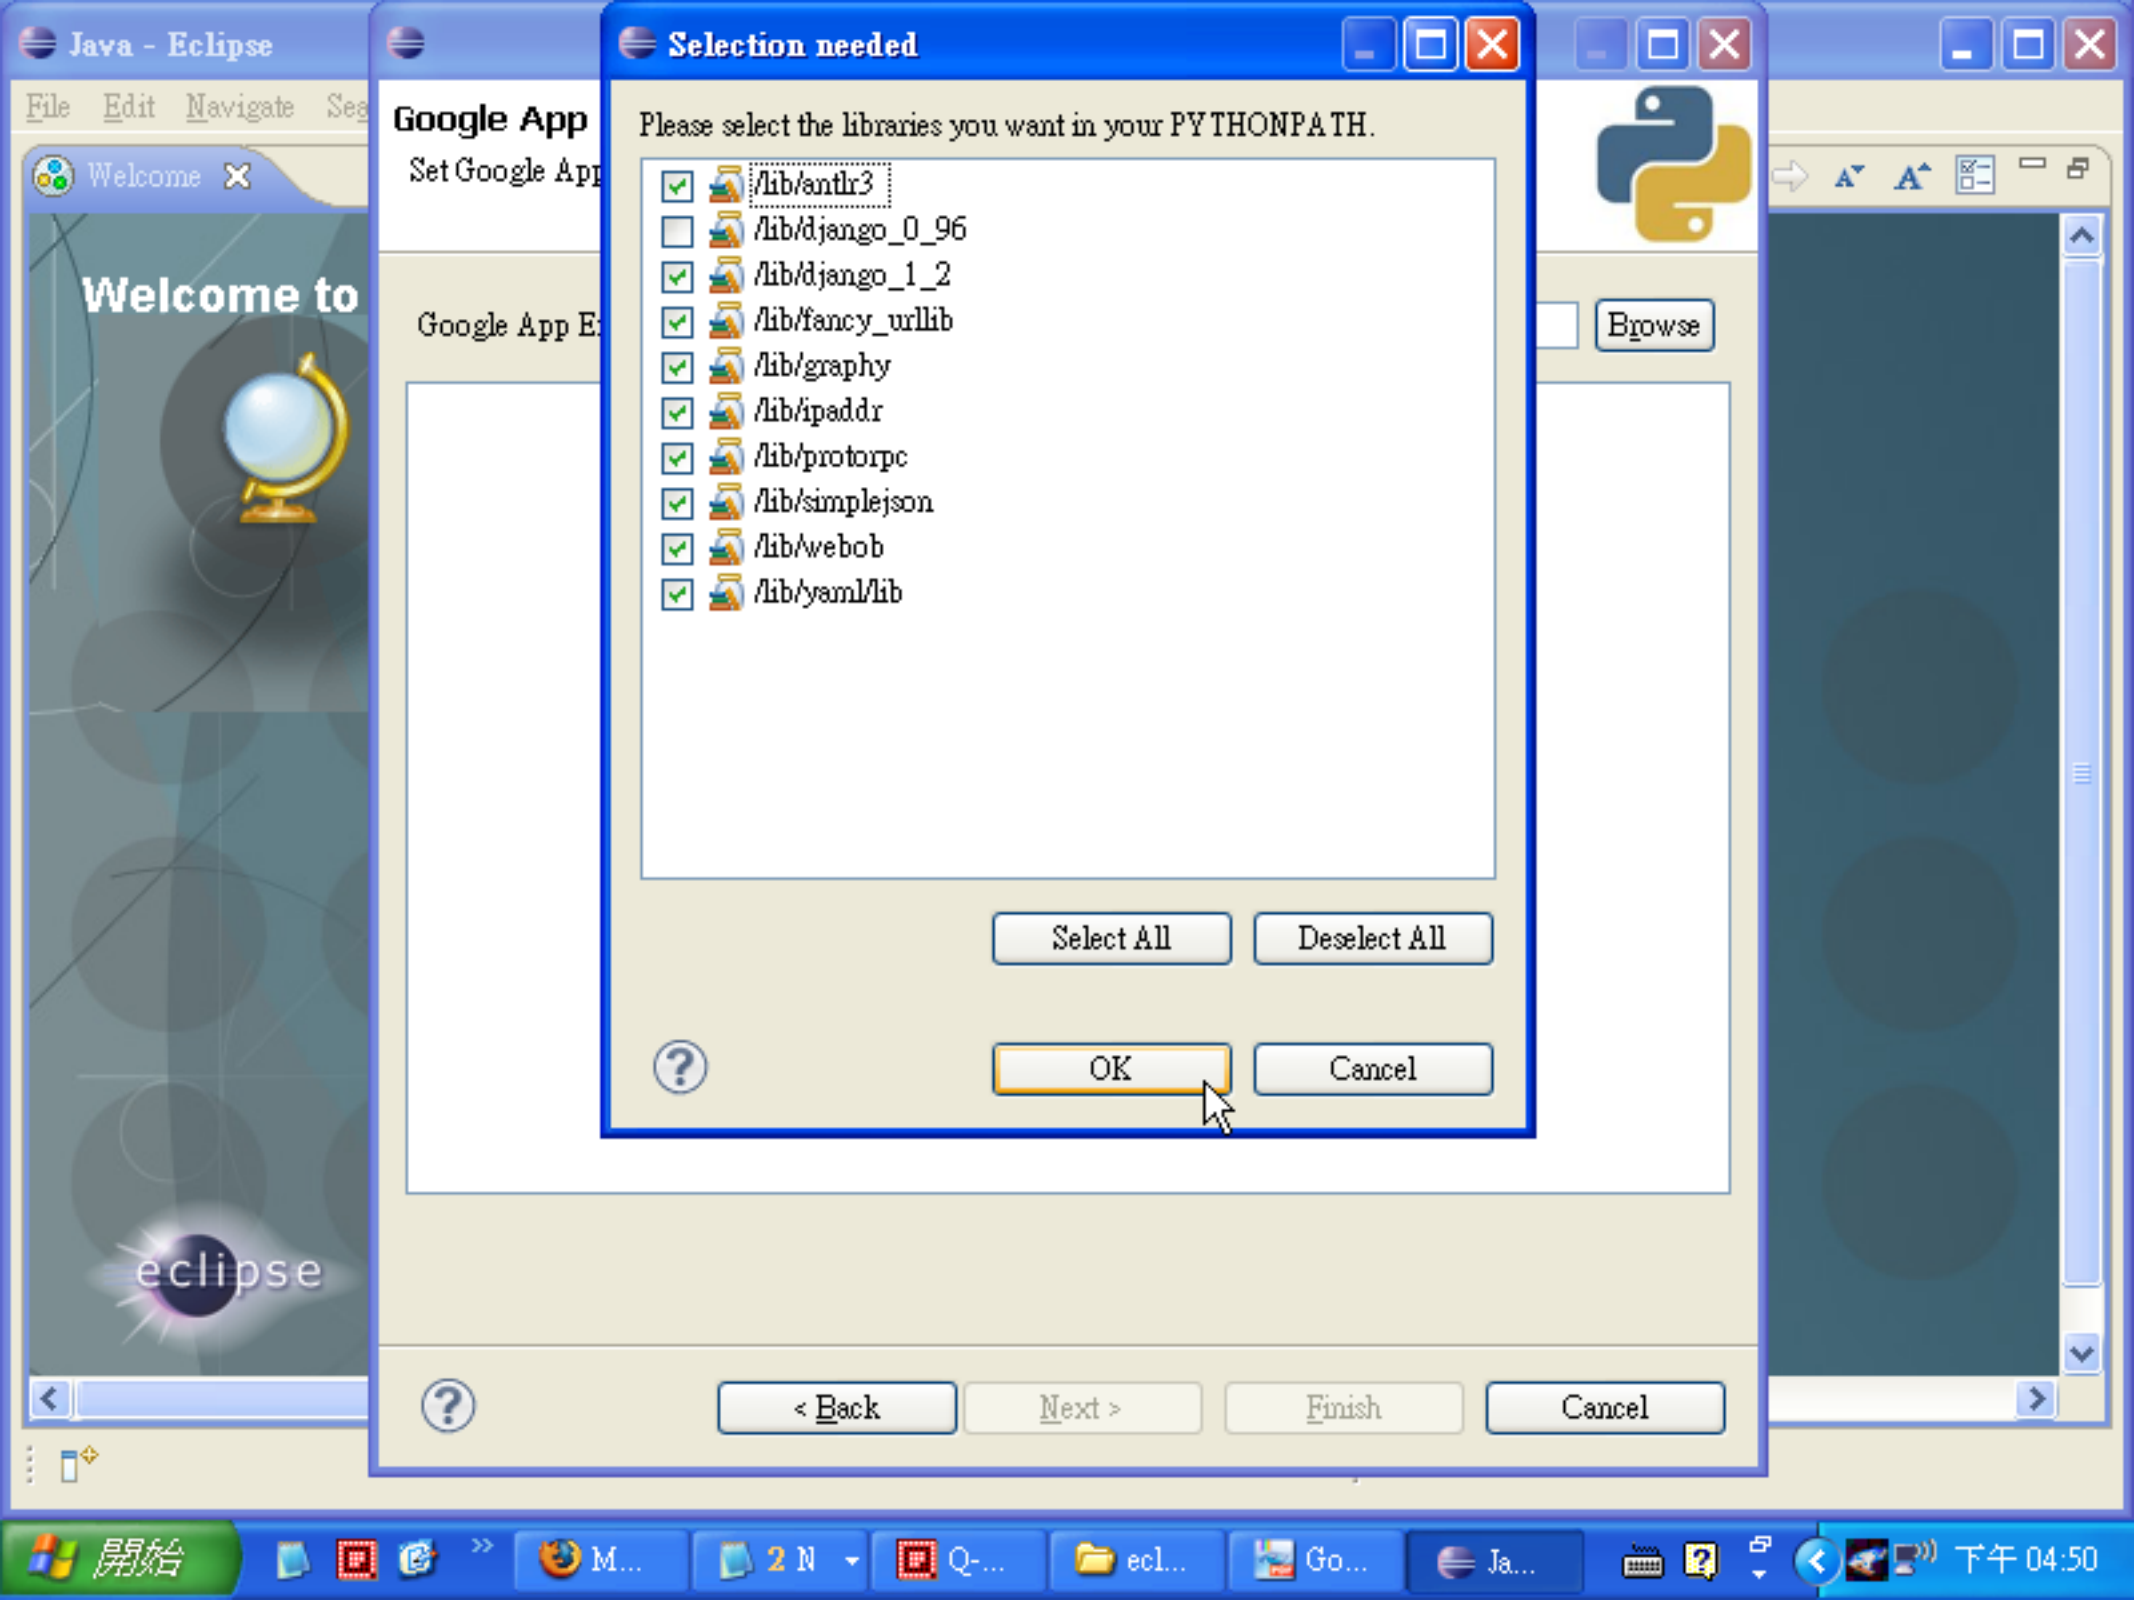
Java - Eclipse

File Edit Navigate Sea

Welcome

Welcome to

eclipse

Google App

Set Google App

Google App E

Browse

Selection needed

Please select the libraries you want in your PYTHONPATH.

/lib/antlr3
/lib/django_0_96
/lib/django_1_2
/lib/fancy_urllib
/lib/graphy
/lib/ipaddr
/lib/protorpc
/lib/simplejson
/lib/webob
/lib/yaml/lib

Select All | Deselect All

OK | Cancel

< Back | Next > | Finish | Cancel

開始 | M... | 2 N | Q-... | ecl... | Go... | Ja... | 下午 04:50